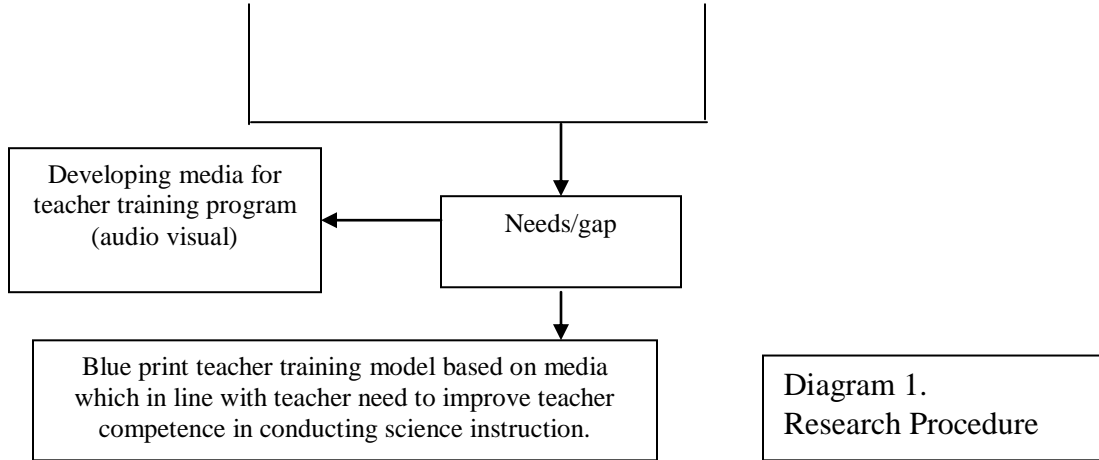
Developing media for teacher training program (audio visual)

Needs/gap

Blue print teacher training model based on media which in line with teacher need to improve teacher competence in conducting science instruction.

Diagram 1.
Research Procedure